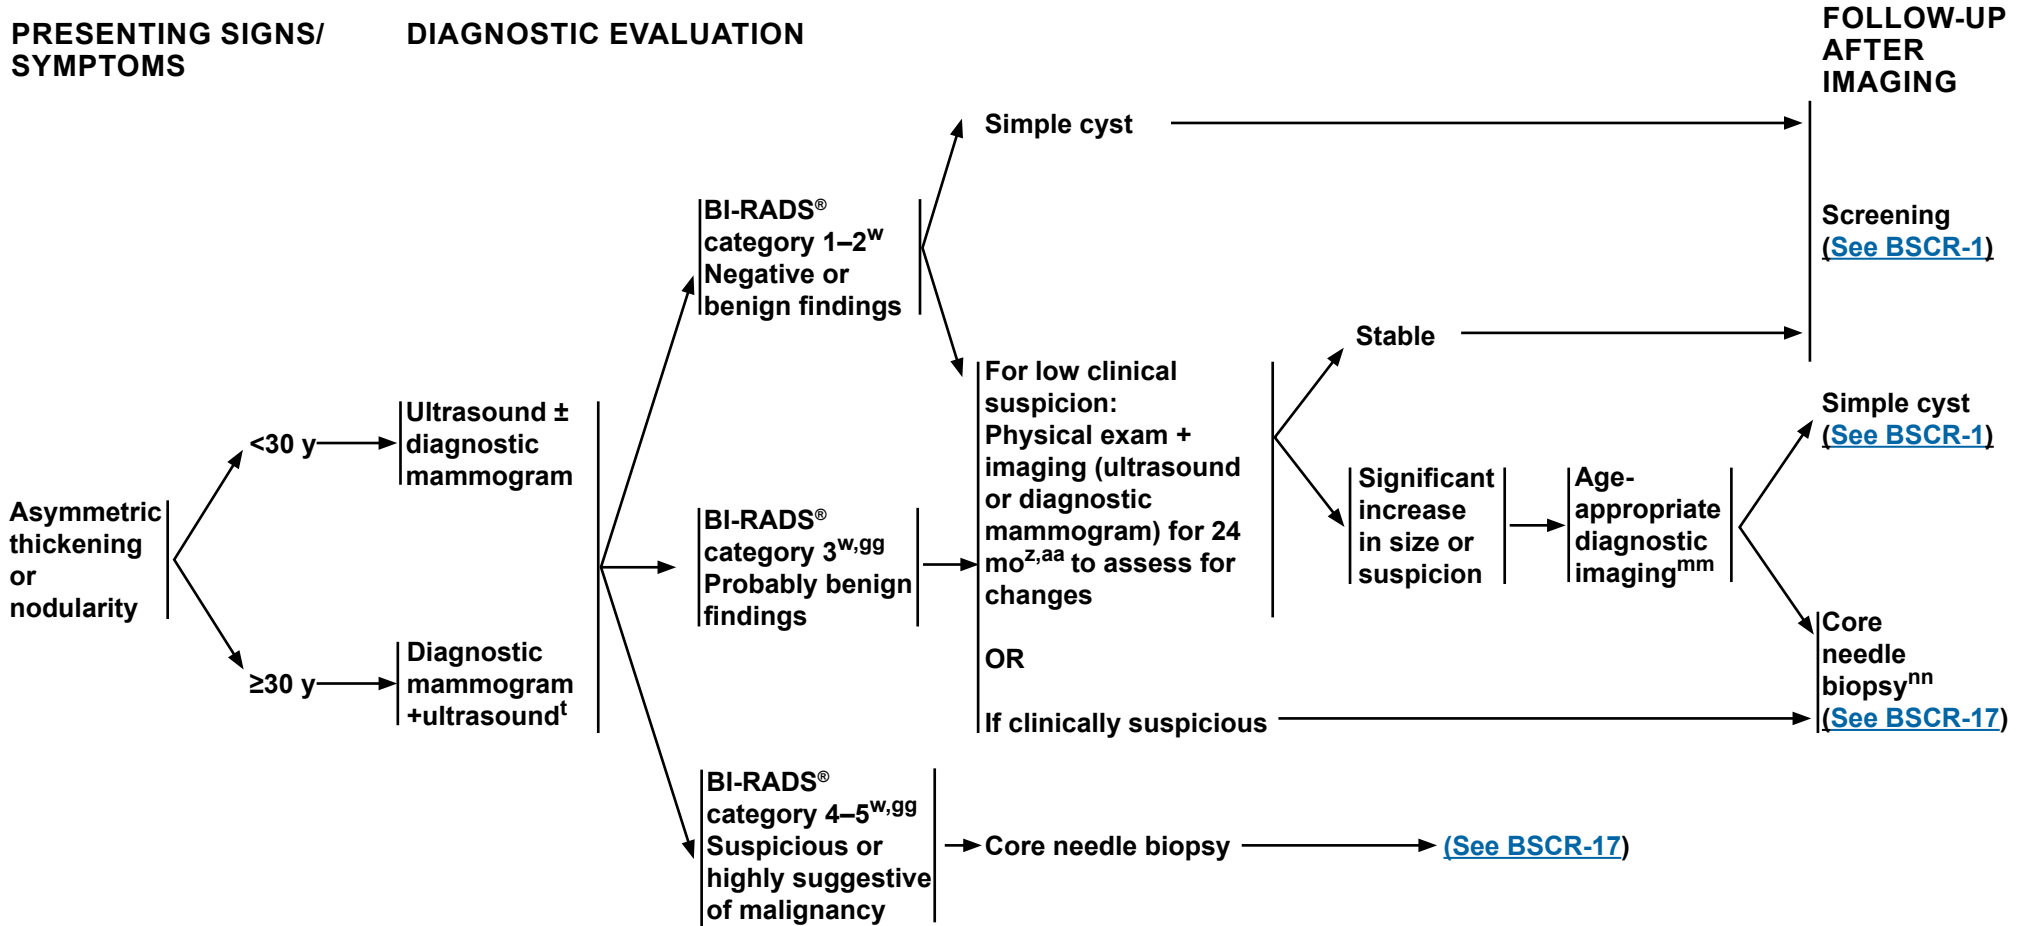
PRESENTING SIGNS/ SYMPTOMS

DIAGNOSTIC EVALUATION

FOLLOW-UP AFTER IMAGING

Asymmetric thickening or nodularity

<30 y

Ultrasound ± diagnostic mammogram

≥30 y

Diagnostic mammogram +ultrasound$^{t}$

BI-RADS® category 1–2$^{w}$ Negative or benign findings

Simple cyst

BI-RADS® category 3$^{w,gg}$ Probably benign findings

For low clinical suspicion: Physical exam + imaging (ultrasound or diagnostic mammogram) for 24 mo$^{z,aa}$ to assess for changes

OR

If clinically suspicious

Stable

Significant increase in size or suspicion

Age-appropriate diagnostic imaging$^{mm}$

BI-RADS® category 4–5$^{w,gg}$ Suspicious or highly suggestive of malignancy

Core needle biopsy

(See BSCR-17)

Screening (See BSCR-1)

Simple cyst (See BSCR-1)

Core needle biopsy$^{nn}$ (See BSCR-17)